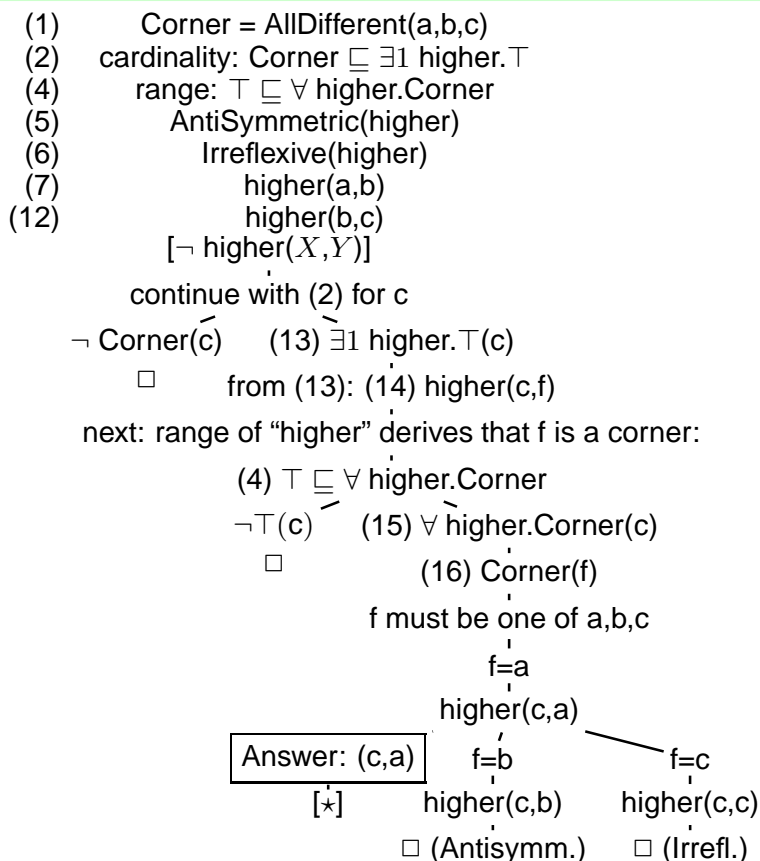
(1) Corner = AllDifferent(a,b,c)
(2) cardinality: Corner $\sqsubseteq \exists 1$ higher.$\top$
(4) range: $\top \sqsubseteq \forall$ higher.Corner
(5) AntiSymmetric(higher)
(6) Irreflexive(higher)
(7) higher(a,b)
(12) higher(b,c)

[$\neg$ higher($X$,$Y$)]

continue with (2) for c

$\neg$ Corner(c)

$\square$

(13) $\exists 1$ higher.$\top$(c)

from (13): (14) higher(c,f)

next: range of “higher” derives that f is a corner:

(4) $\top \sqsubseteq \forall$ higher.Corner

$\neg\top$(c)

$\square$

(15) $\forall$ higher.Corner(c)

(16) Corner(f)

f must be one of a,b,c

f=a

higher(c,a)

Answer: (c,a)

[$\star$]

f=b

higher(c,b)

$\square$ (Antisymm.)

f=c

higher(c,c)

$\square$ (Irrefl.)